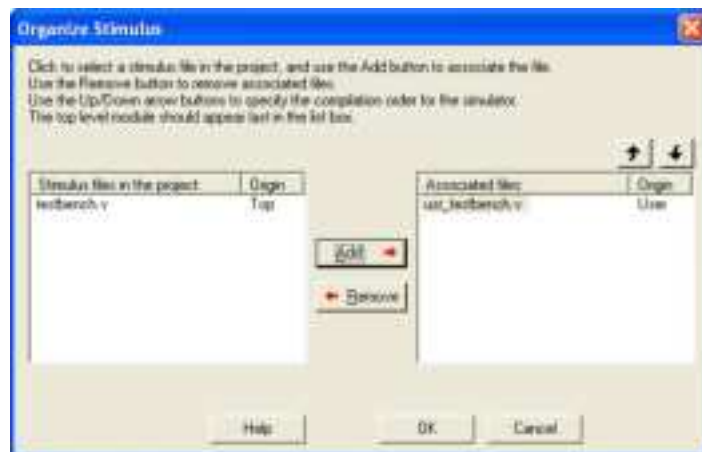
Organize Stimulus

Click to select a stimulus file in the project, and use the Add button to associate the file.
Use the Remove button to remove associated files.
Use the Up/Down arrow buttons to specify the compilation order for the simulator.
The top level module should appear last in the list box.

| Stimulus files in the project | Origin |
|---|---|
| testbench.v | Top |

Add

Remove

| Associated files | Origin |
|---|---|
| usr_testbench.v | User |

Help

OK

Cancel